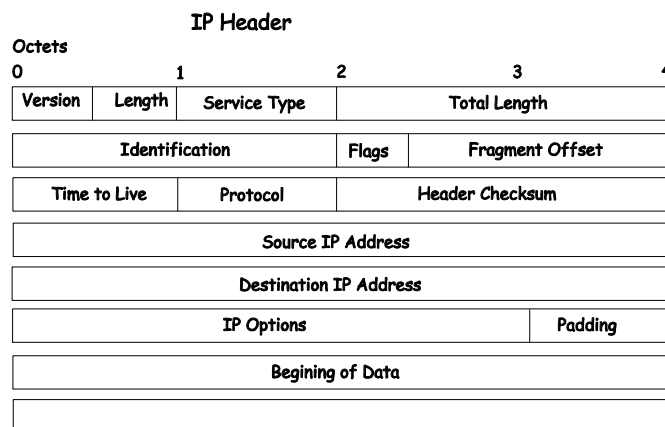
IP Header

Octets

0 1 2 3 4

| Version | Length | Service Type | Total Length |
|---|---|---|---|

| Identification | Flags | Fragment Offset |
|---|---|---|

| Time to Live | Protocol | Header Checksum |
|---|---|---|

Source IP Address

Destination IP Address

| IP Options | Padding |
|---|---|

Begining of Data